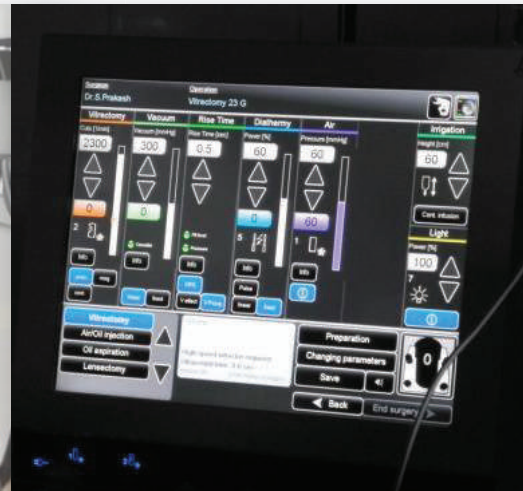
Surgeon
Dr.S.Prakash

Operation
Vitrectomy 23 G

Vitrectomy
Cuts [1/min]
2300
0
2
Info

Vacuum
Vacuum [mmHg]
300
0
Info

Rise Time
Rise Time [sec]
0.5
Info

Diathermy
Power [%]
60
0
5
Info
Pulse

Air
Pressure [mmHg]
60
60
1
Info

Irrigation
Height [cm]
60
Cont. infusion

Light
Power [%]
100
7

Vitrectomy
Air/Oil injection
Oil aspiration
Lensectomy

High speed vitrectomy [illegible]

Preparation
Changing parameters
Save
Back
End surgery
0